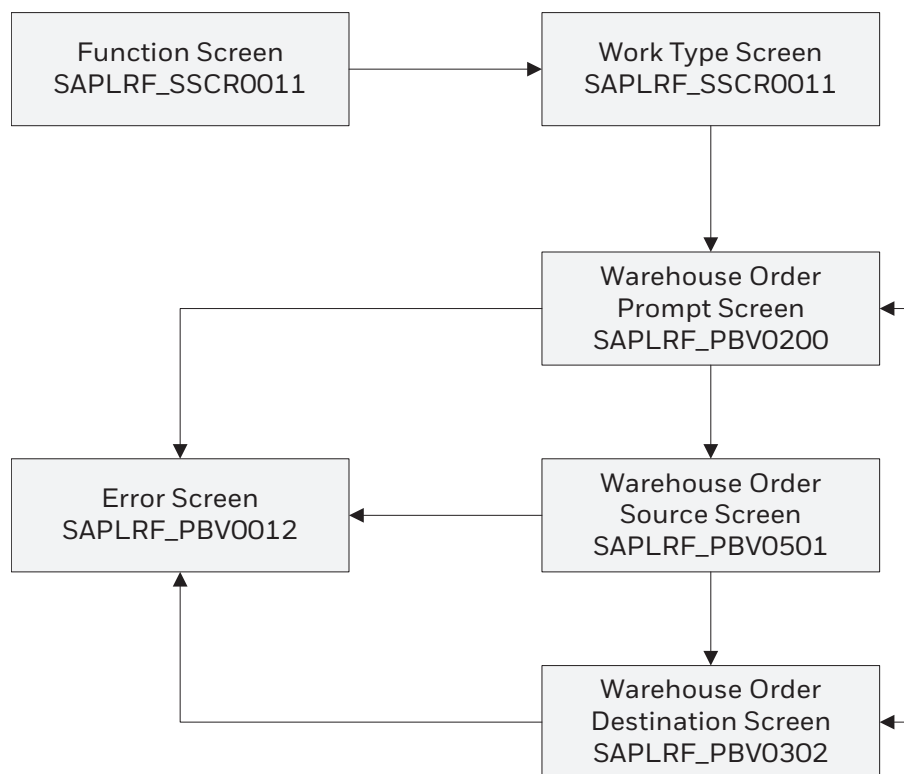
Function Screen
SAPLRF_SSCR0011

Work Type Screen
SAPLRF_SSCR0011

Warehouse Order
Prompt Screen
SAPLRF_PBV0200

Error Screen
SAPLRF_PBV0012

Warehouse Order
Source Screen
SAPLRF_PBV0501

Warehouse Order
Destination Screen
SAPLRF_PBV0302